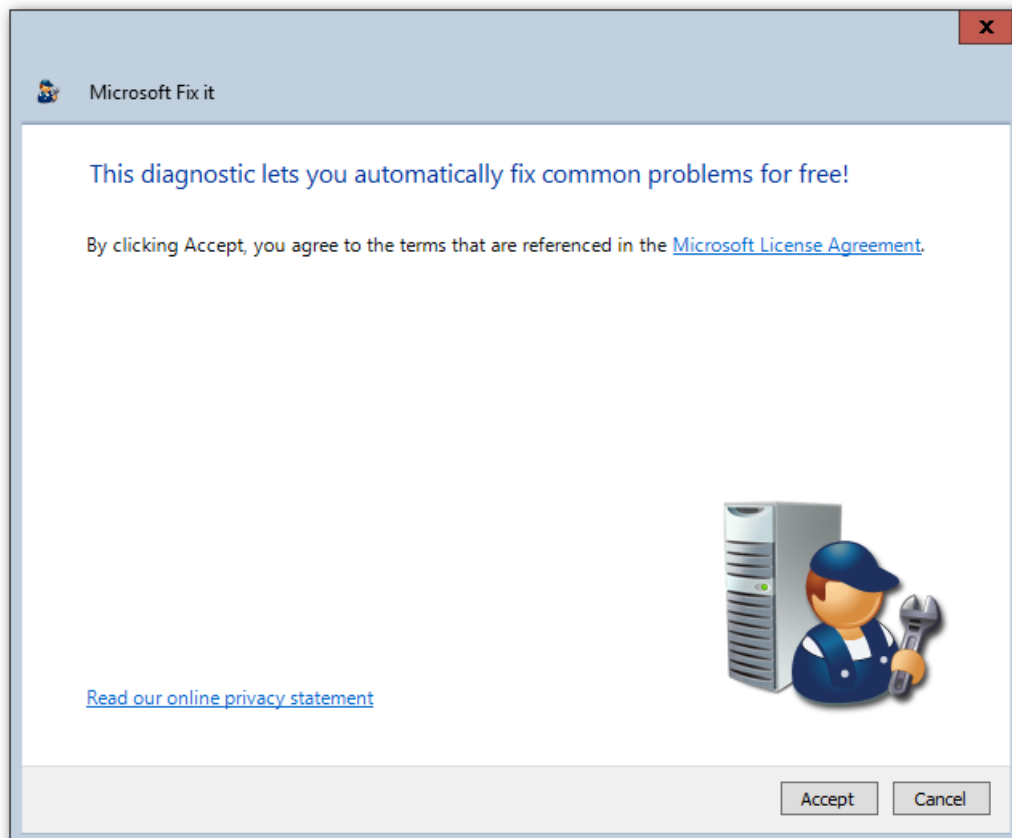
x

Microsoft Fix it

This diagnostic lets you automatically fix common problems for free!

By clicking Accept, you agree to the terms that are referenced in the Microsoft License Agreement.

Read our online privacy statement

Accept Cancel